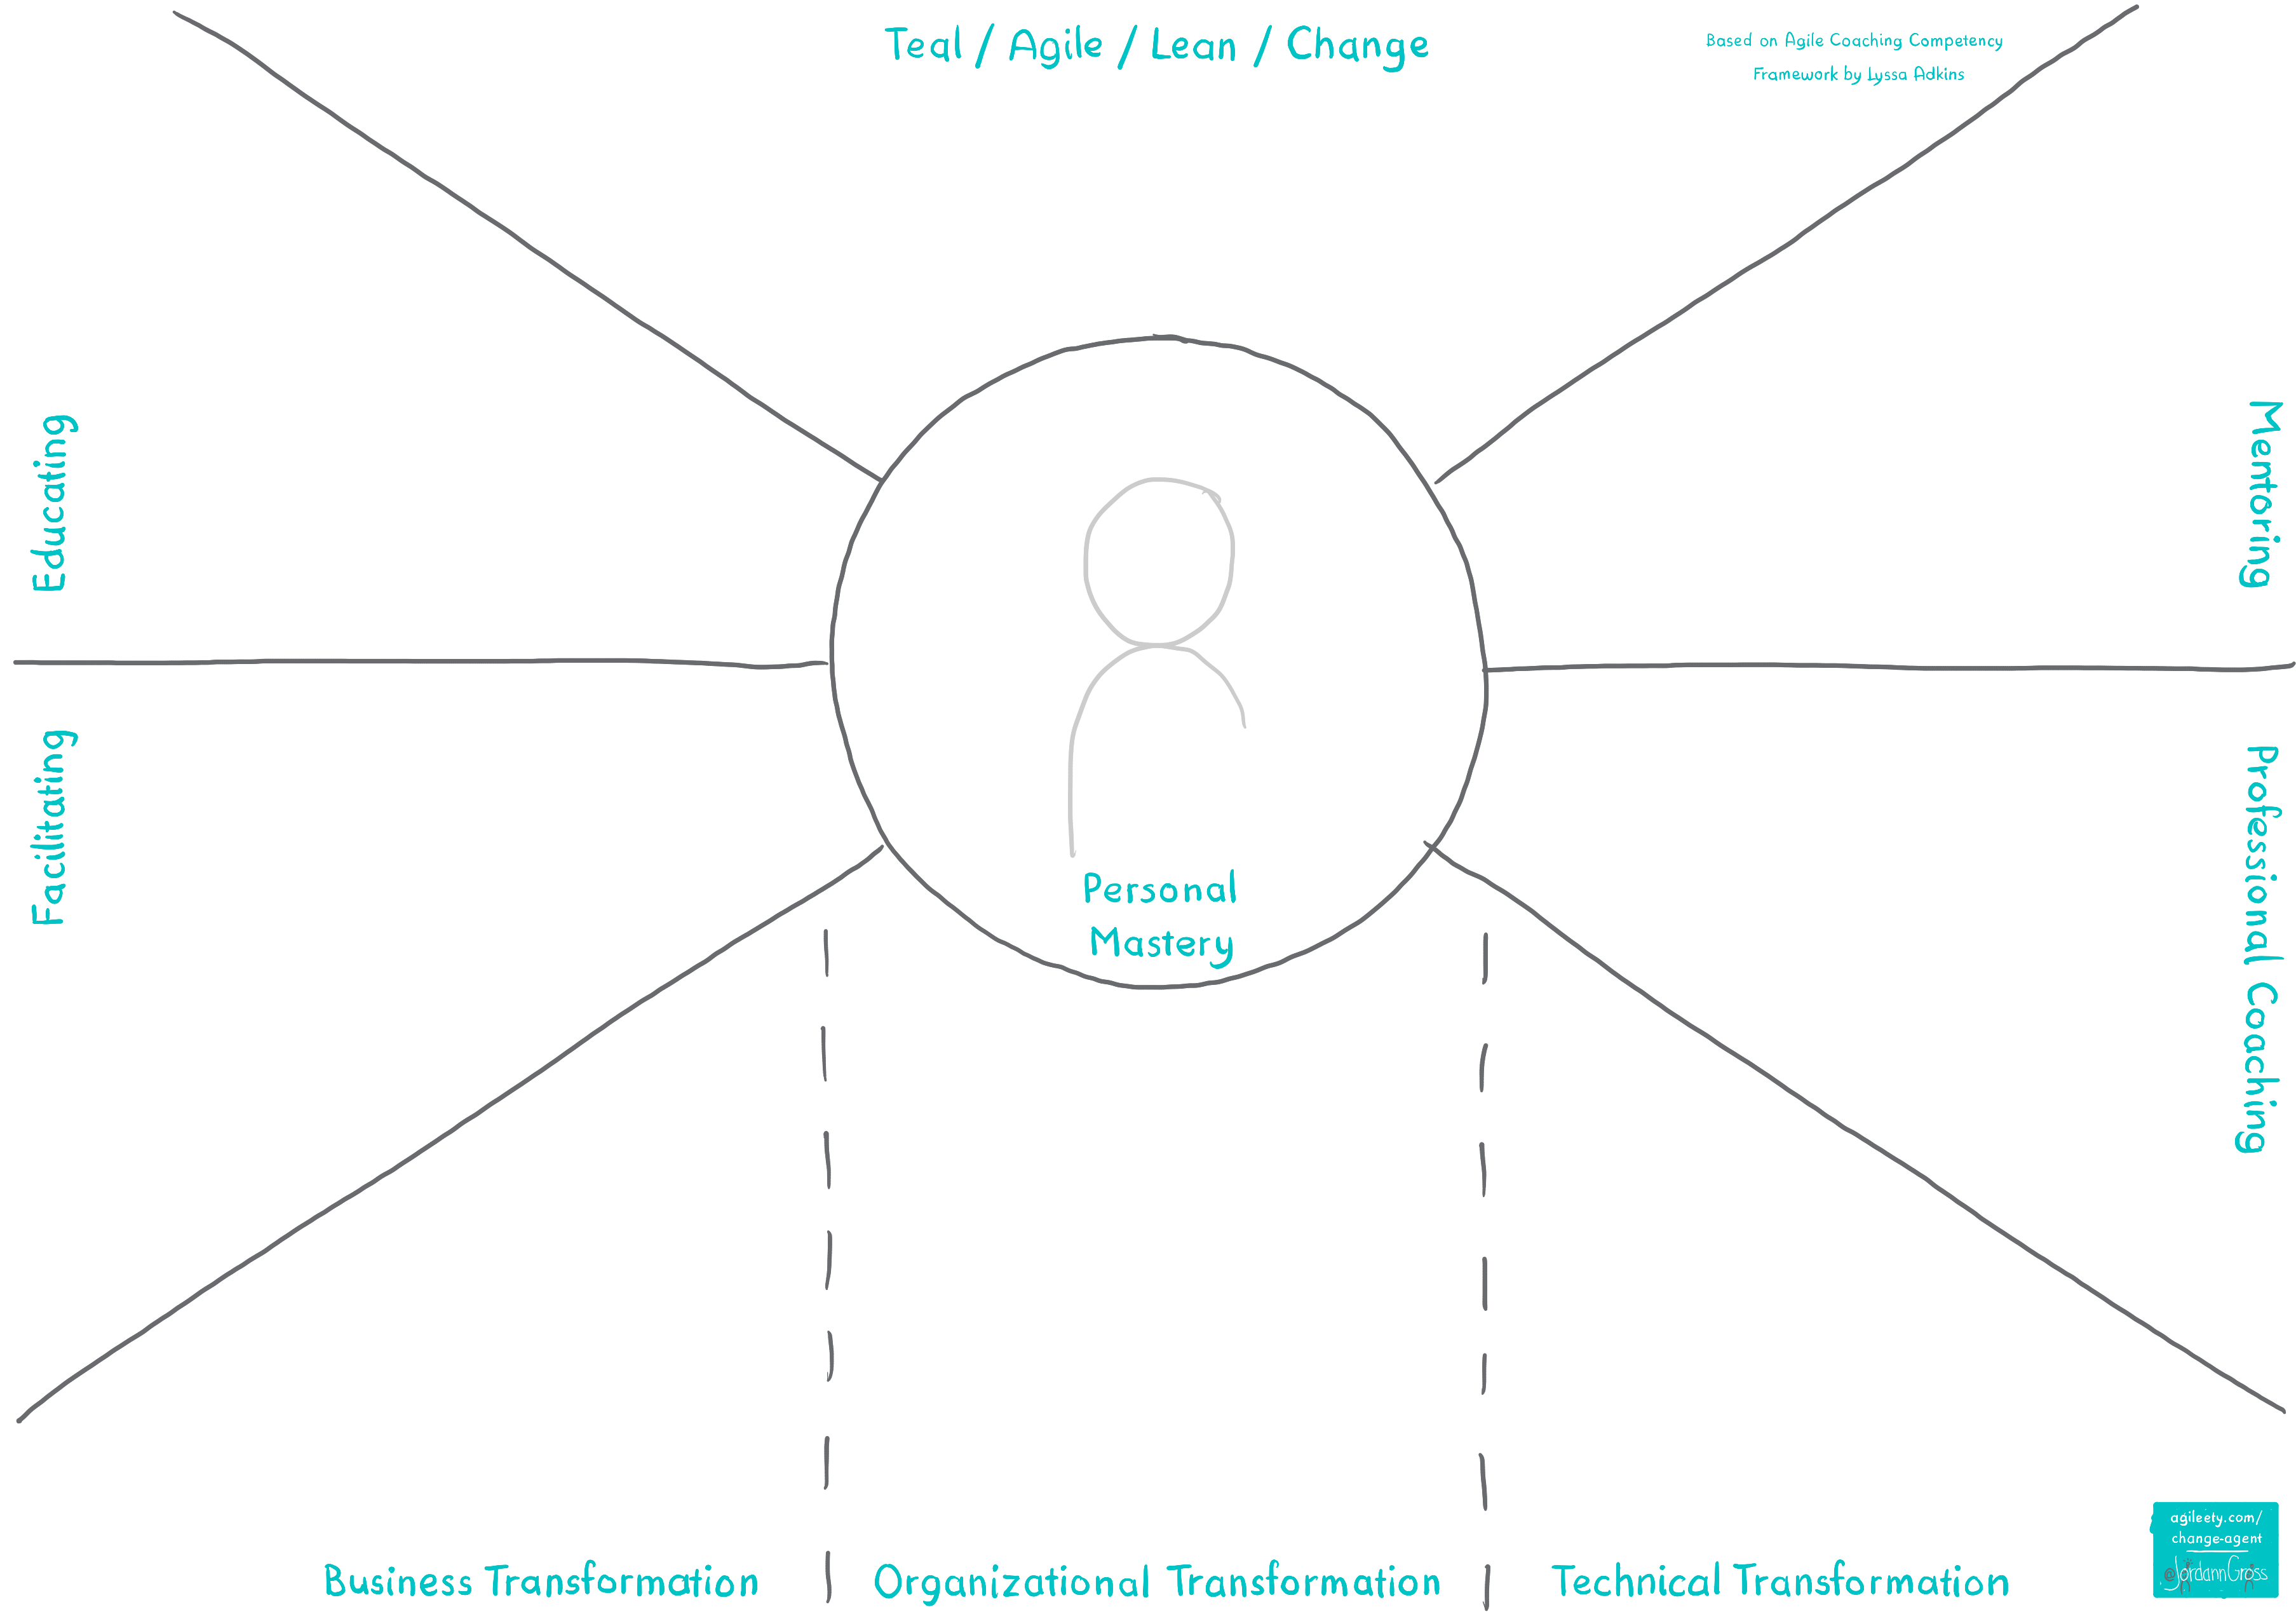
Teal / Agile / Lean / Change

Based on Agile Coaching Competency Framework by Lyssa Adkins

Educating

Mentoring

Facilitating

Professional Coaching

Personal Mastery

Business Transformation

Organizational Transformation

Technical Transformation

agileety.com/ change-agent

©JordannGross